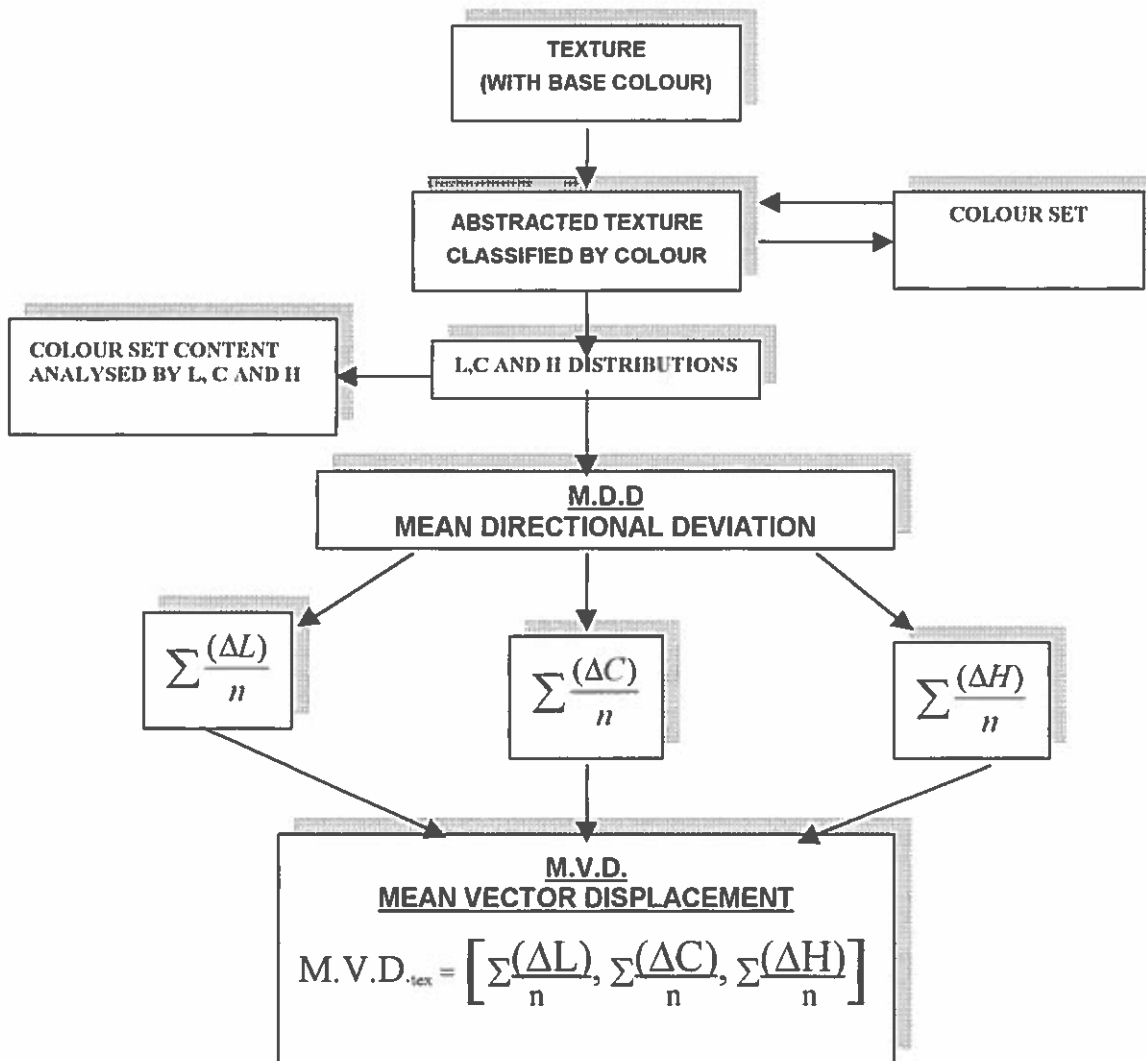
TEXTURE
(WITH BASE COLOUR)

ABSTRACTED TEXTURE
CLASSIFIED BY COLOUR

COLOUR SET

COLOUR SET CONTENT
ANALYSED BY L, C AND H

L,C AND H DISTRIBUTIONS

M.D.D
MEAN DIRECTIONAL DEVIATION

$\sum\frac{(\Delta L)}{n}$

$\sum\frac{(\Delta C)}{n}$

$\sum\frac{(\Delta H)}{n}$

M.V.D.
MEAN VECTOR DISPLACEMENT

$\text{M.V.D.}_{tex} = \left[\sum\frac{(\Delta L)}{n}, \sum\frac{(\Delta C)}{n}, \sum\frac{(\Delta H)}{n}\right]$